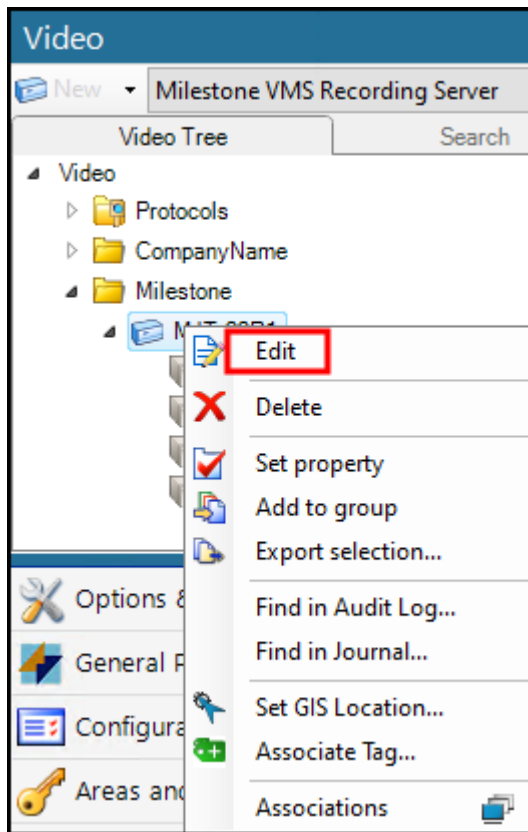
Video

New Milestone VMS Recording Server

Video Tree Search

Video
Protocols
CompanyName
Milestone
M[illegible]

Edit
Delete
Set property
Add to group
Export selection...
Find in Audit Log...
Find in Journal...
Set GIS Location...
Associate Tag...
Associations

Options &
General P
Configura
Areas and